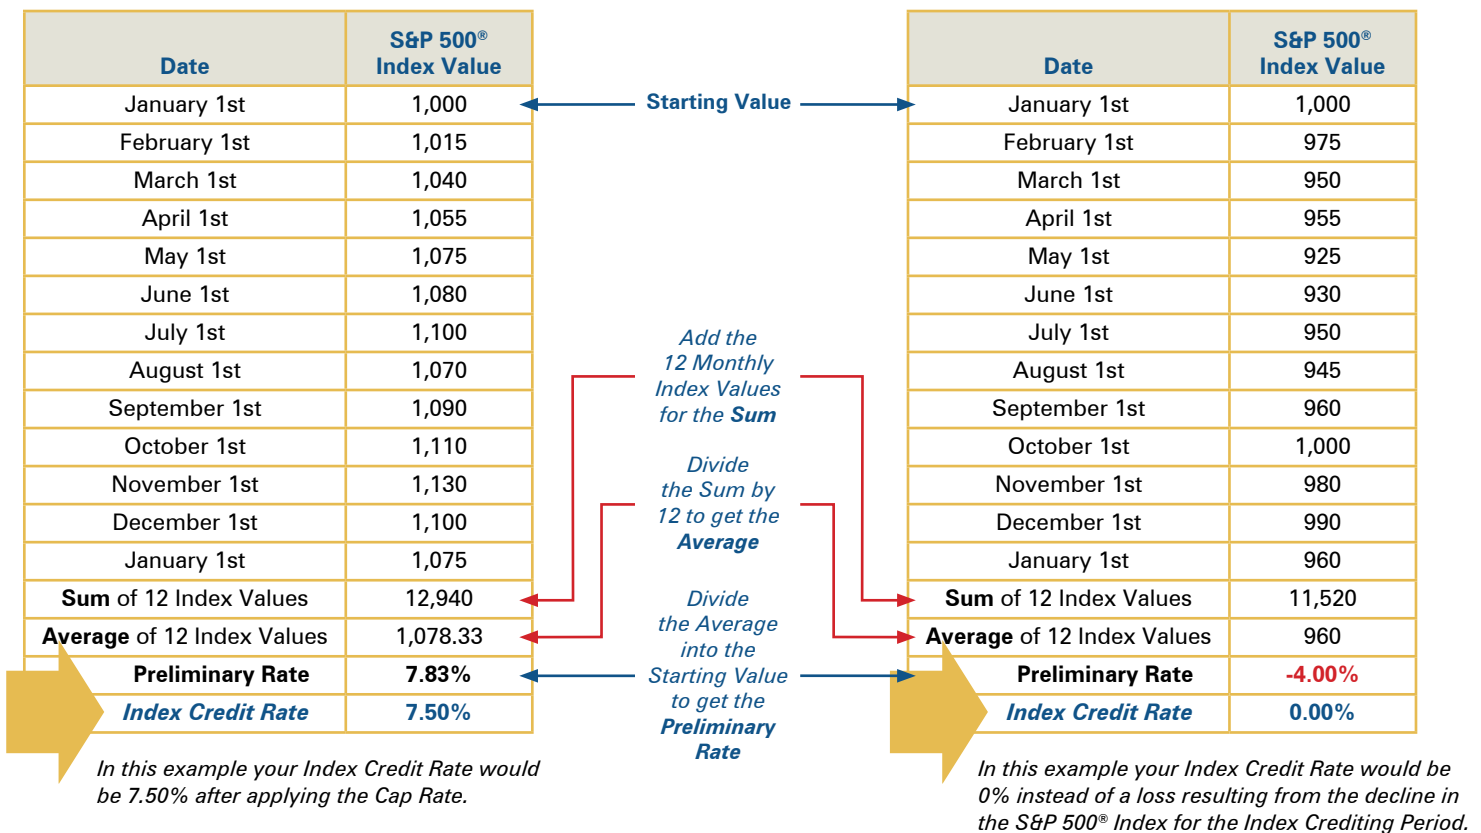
| Date | S&P 500® Index Value |
|---|---|
| January 1st | 1,000 |
| February 1st | 1,015 |
| March 1st | 1,040 |
| April 1st | 1,055 |
| May 1st | 1,075 |
| June 1st | 1,080 |
| July 1st | 1,100 |
| August 1st | 1,070 |
| September 1st | 1,090 |
| October 1st | 1,110 |
| November 1st | 1,130 |
| December 1st | 1,100 |
| January 1st | 1,075 |
| **Sum** of 12 Index Values | 12,940 |
| **Average** of 12 Index Values | 1,078.33 |
| **Preliminary Rate** | **7.83%** |
| ***Index Credit Rate*** | **7.50%** |

In this example your Index Credit Rate would be 7.50% after applying the Cap Rate.

Starting Value

Add the 12 Monthly Index Values for the **Sum**

Divide the Sum by 12 to get the **Average**

Divide the Average into the Starting Value to get the **Preliminary Rate**

| Date | S&P 500® Index Value |
|---|---|
| January 1st | 1,000 |
| February 1st | 975 |
| March 1st | 950 |
| April 1st | 955 |
| May 1st | 925 |
| June 1st | 930 |
| July 1st | 950 |
| August 1st | 945 |
| September 1st | 960 |
| October 1st | 1,000 |
| November 1st | 980 |
| December 1st | 990 |
| January 1st | 960 |
| **Sum** of 12 Index Values | 11,520 |
| **Average** of 12 Index Values | 960 |
| **Preliminary Rate** | **-4.00%** |
| ***Index Credit Rate*** | **0.00%** |

In this example your Index Credit Rate would be 0% instead of a loss resulting from the decline in the S&P 500® Index for the Index Crediting Period.